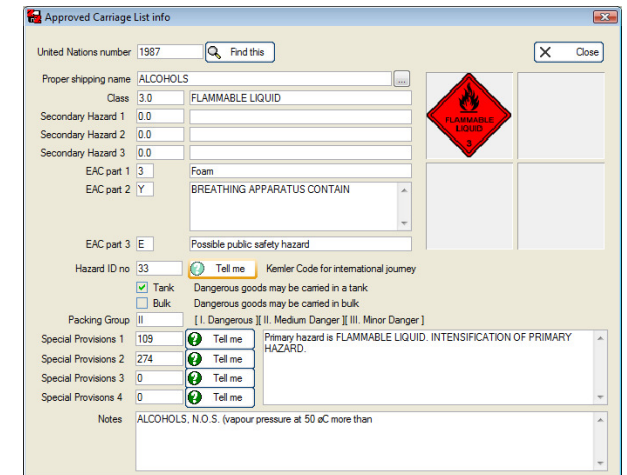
Approved Carriage List info

United Nations number 1987 Find this

Close

Proper shipping name ALCOHOLS ...

Class 3.0 FLAMMABLE LIQUID

Secondary Hazard 1 0.0

Secondary Hazard 2 0.0

Secondary Hazard 3 0.0

EAC part 1 3 Foam

EAC part 2 Y BREATHING APPARATUS CONTAIN

EAC part 3 E Possible public safety hazard

FLAMMABLE LIQUID 3

Hazard ID no 33 Tell me Kemler Code for international journey

Tank Dangerous goods may be carried in a tank

Bulk Dangerous goods may be carried in bulk

Packing Group II [ I. Dangerous ][ II. Medium Danger ][ III. Minor Danger ]

Special Provisions 1 109 Tell me

Special Provisions 2 274 Tell me

Special Provisions 3 0 Tell me

Special Provisions 4 0 Tell me

Primary hazard is FLAMMABLE LIQUID. INTENSIFICATION OF PRIMARY HAZARD.

Notes ALCOHOLS, N.O.S. (vapour pressure at 50 øC more than